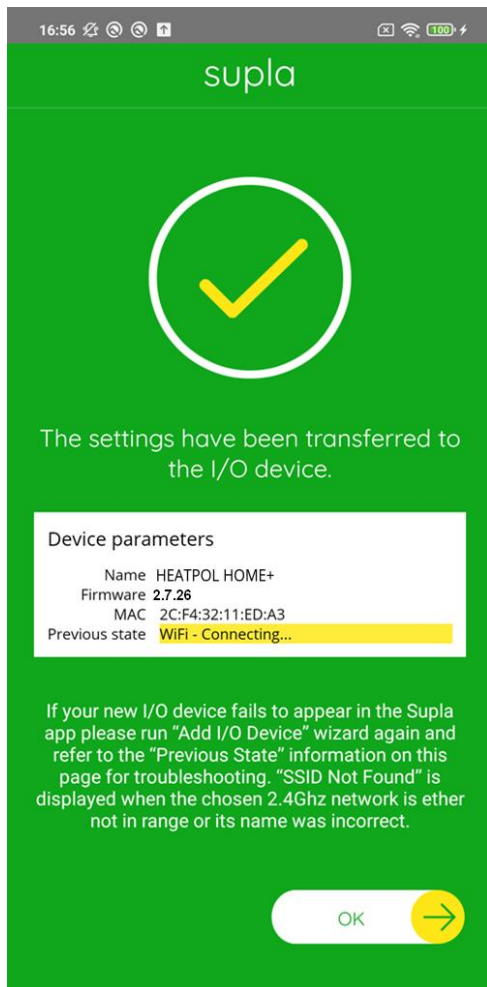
16:56

100

supla

The settings have been transferred to the I/O device.

Device parameters

| | |
|---|---|
| Name | HEATPOL HOME+ |
| Firmware | 2.7.26 |
| MAC | 2C:F4:32:11:ED:A3 |
| Previous state | WiFi - Connecting... |

If your new I/O device fails to appear in the Supla app please run "Add I/O Device" wizard again and refer to the "Previous State" information on this page for troubleshooting. "SSID Not Found" is displayed when the chosen 2.4Ghz network is ether not in range or its name was incorrect.

OK